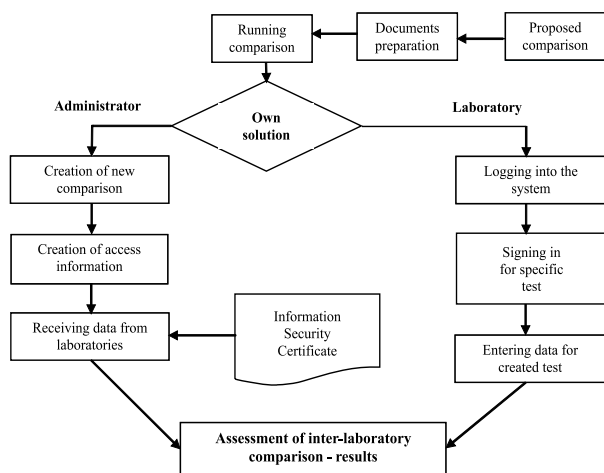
Running comparison

Documents preparation

Proposed comparison

Administrator

Own solution

Laboratory

Creation of new comparison

Creation of access information

Receiving data from laboratories

Information Security Certificate

Logging into the system

Signing in for specific test

Entering data for created test

Assessment of inter-laboratory comparison - results